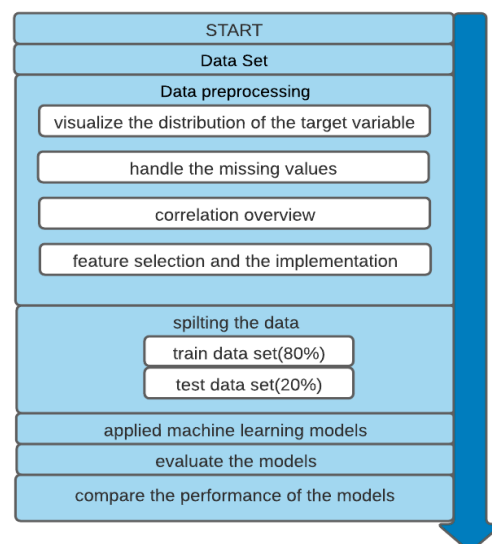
START

Data Set

Data preprocessing

visualize the distribution of the target variable

handle the missing values

correlation overview

feature selection and the implementation

spilting the data

train data set(80%)

test data set(20%)

applied machine learning models

evaluate the models

compare the performance of the models